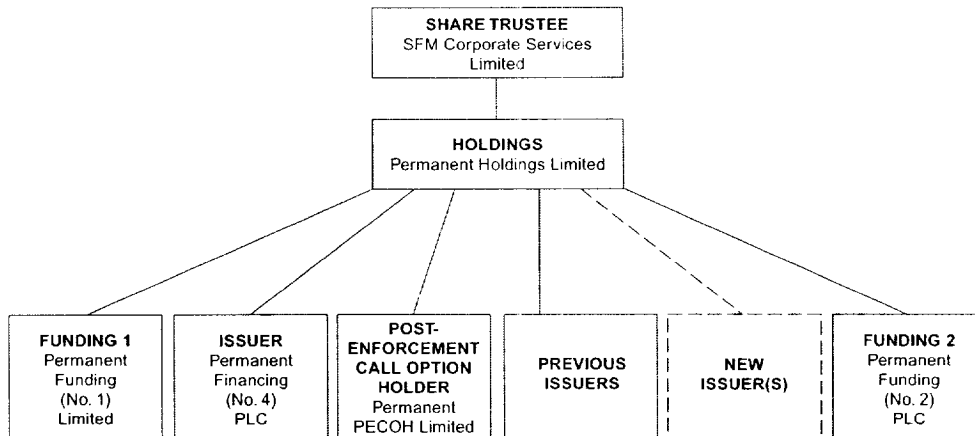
SHARE TRUSTEE
SFM Corporate Services Limited

HOLDINGS
Permanent Holdings Limited

FUNDING 1
Permanent Funding (No. 1) Limited

ISSUER
Permanent Financing (No. 4) PLC

POST-ENFORCEMENT CALL OPTION HOLDER
Permanent PECOH Limited

PREVIOUS ISSUERS

NEW ISSUER(S)

FUNDING 2
Permanent Funding (No. 2) PLC